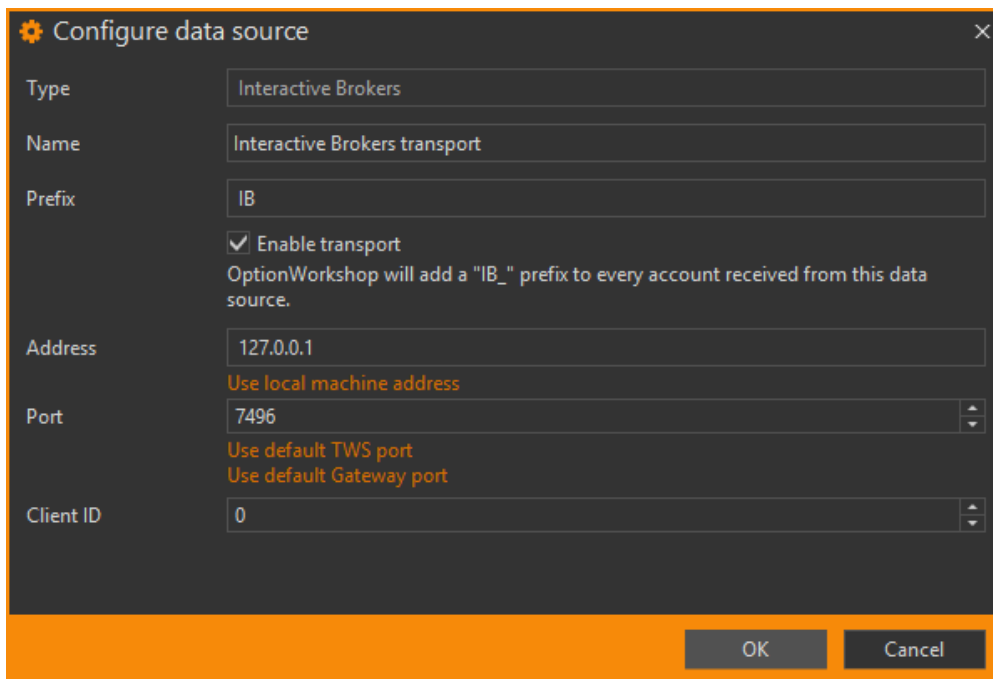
Configure data source

Type
Interactive Brokers

Name
Interactive Brokers transport

Prefix
IB

Enable transport
OptionWorkshop will add a "IB_" prefix to every account received from this data source.

Address
127.0.0.1
Use local machine address

Port
7496
Use default TWS port
Use default Gateway port

Client ID
0

OK
Cancel